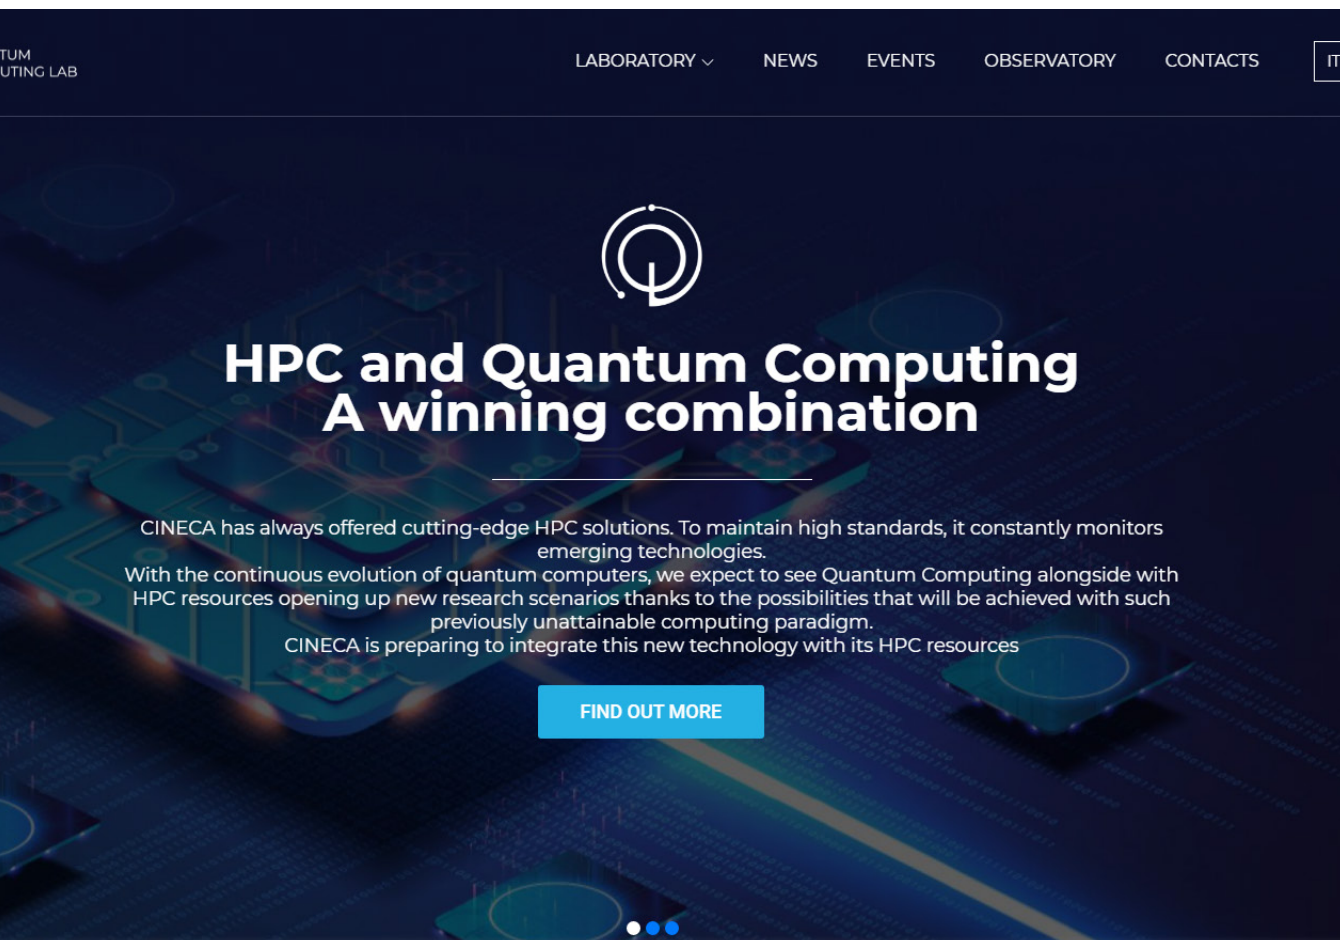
TUM
UTING LAB

LABORATORY NEWS EVENTS OBSERVATORY CONTACTS IT

HPC and Quantum Computing
A winning combination

CINECA has always offered cutting-edge HPC solutions. To maintain high standards, it constantly monitors emerging technologies.
With the continuous evolution of quantum computers, we expect to see Quantum Computing alongside with HPC resources opening up new research scenarios thanks to the possibilities that will be achieved with such previously unattainable computing paradigm.
CINECA is preparing to integrate this new technology with its HPC resources

FIND OUT MORE